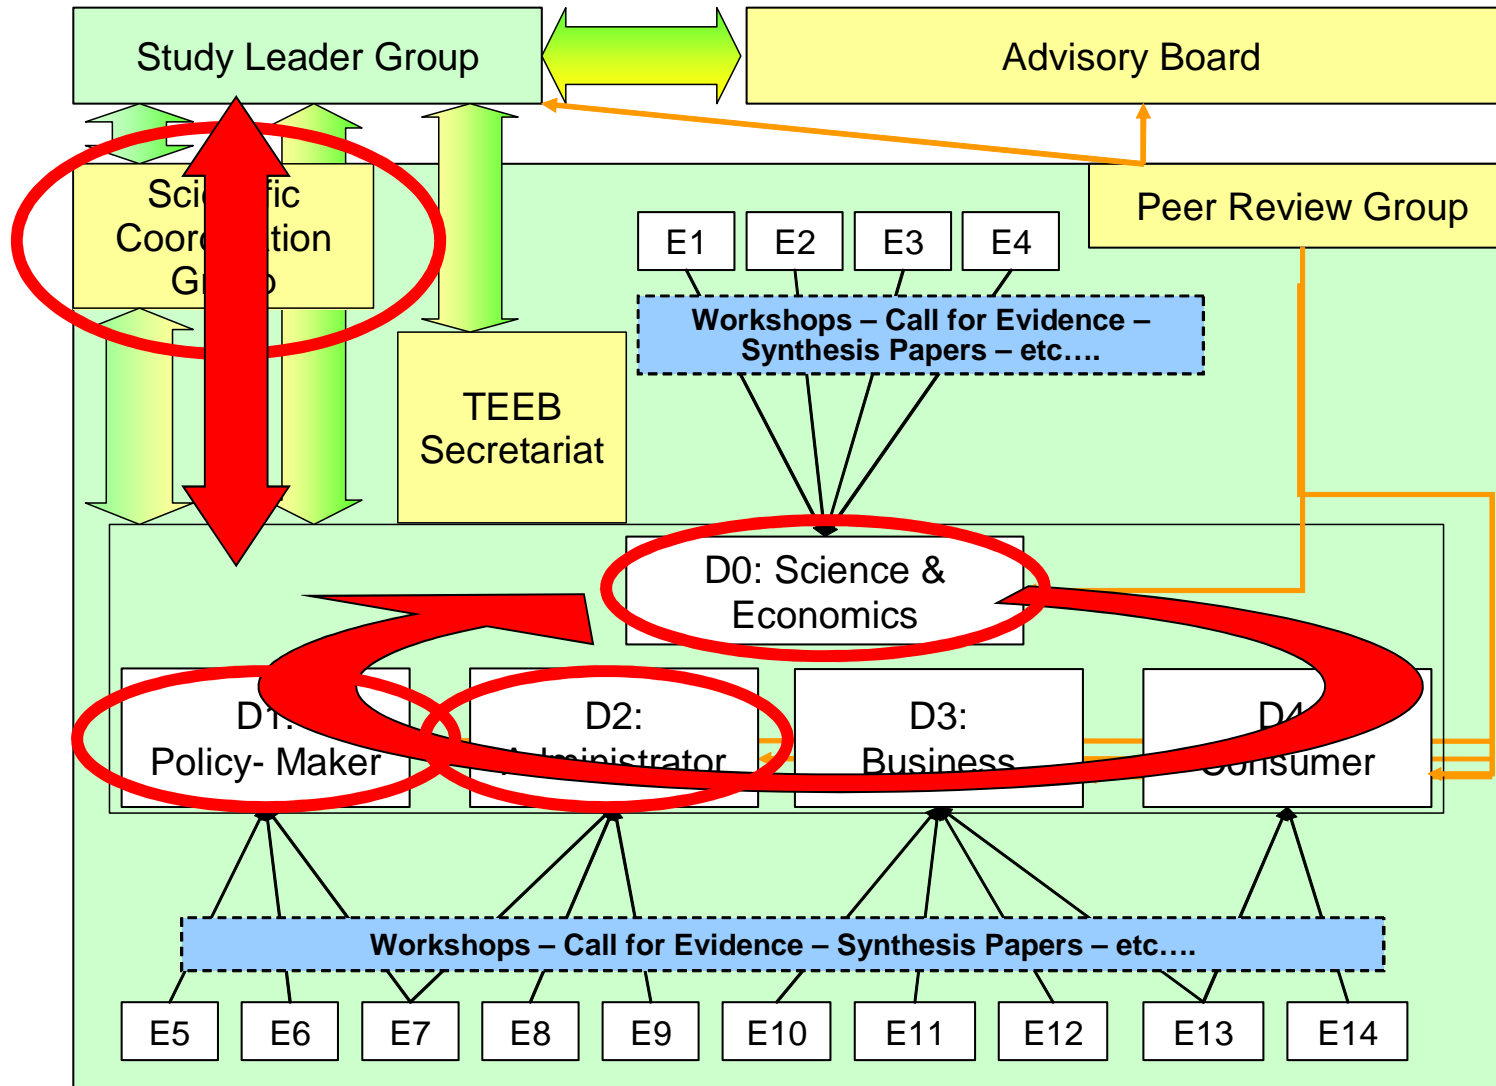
Study Leader Group

Advisory Board

Sci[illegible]fic Coor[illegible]tion G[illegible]p

Peer Review Group

E1 E2 E3 E4

Workshops – Call for Evidence – Synthesis Papers – etc….

TEEB Secretariat

D0: Science & Economics

D1: Policy- Maker

D2: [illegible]dministrator

D3: Business

D4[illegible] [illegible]onsumer

Workshops – Call for Evidence – Synthesis Papers – etc….

E5 E6 E7 E8 E9 E10 E11 E12 E13 E14